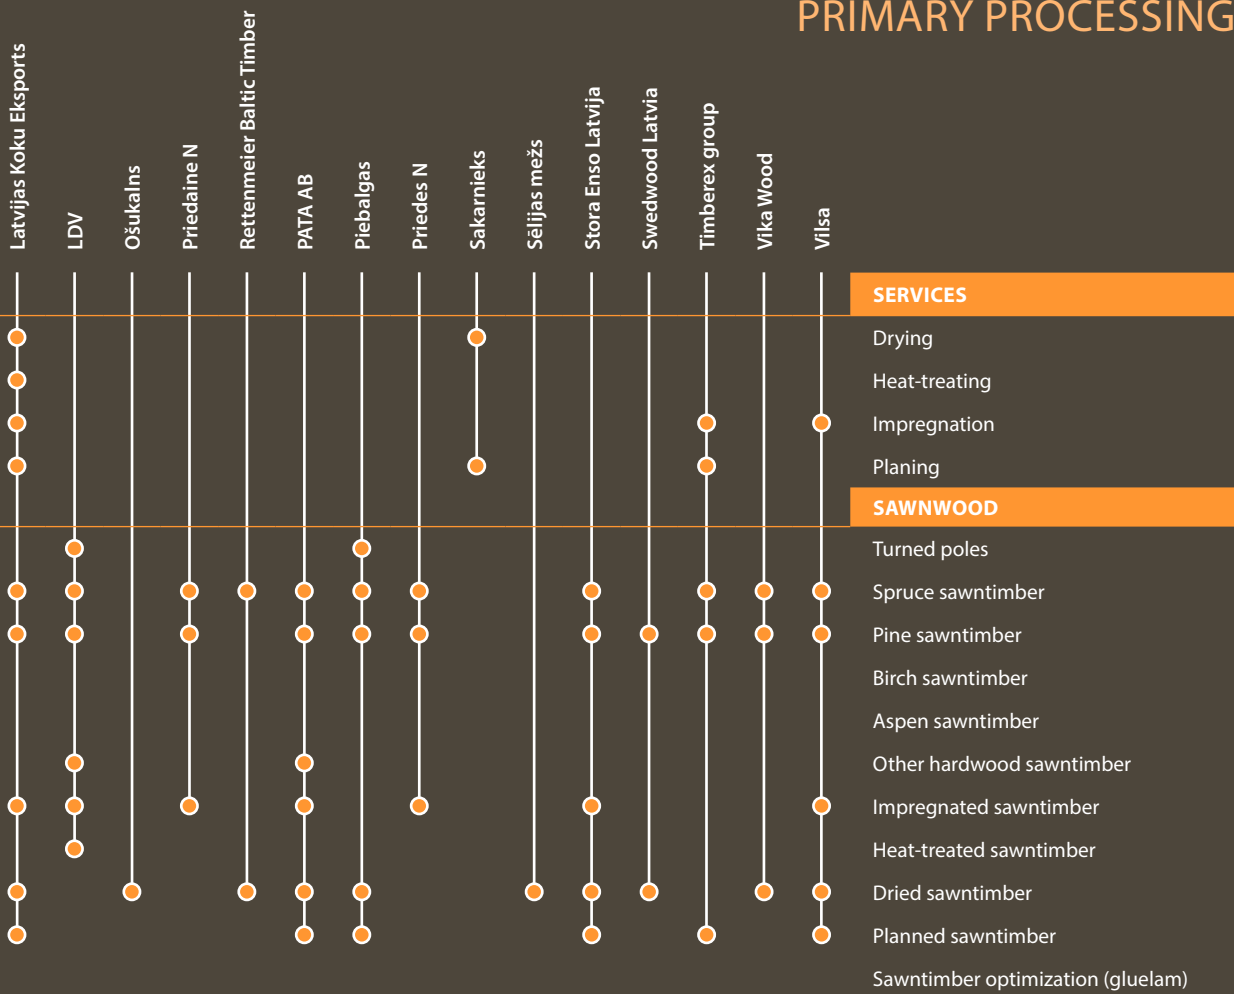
PRIMARY PROCESSING

Latvijas Koku Eksports
LDV
Ošukalns
Priedaine N
Rettenmeier Baltic Timber
PATA AB
Piebalgas
Priedes N
Sakarnieks
Sēlijas mežs
Stora Enso Latvija
Swedwood Latvia
Timberex group
Vika Wood
Vilsa

SERVICES
Drying
Heat-treating
Impregnation
Planing

SAWNWOOD
Turned poles
Spruce sawntimber
Pine sawntimber
Birch sawntimber
Aspen sawntimber
Other hardwood sawntimber
Impregnated sawntimber
Heat-treated sawntimber
Dried sawntimber
Planned sawntimber
Sawntimber optimization (gluelam)